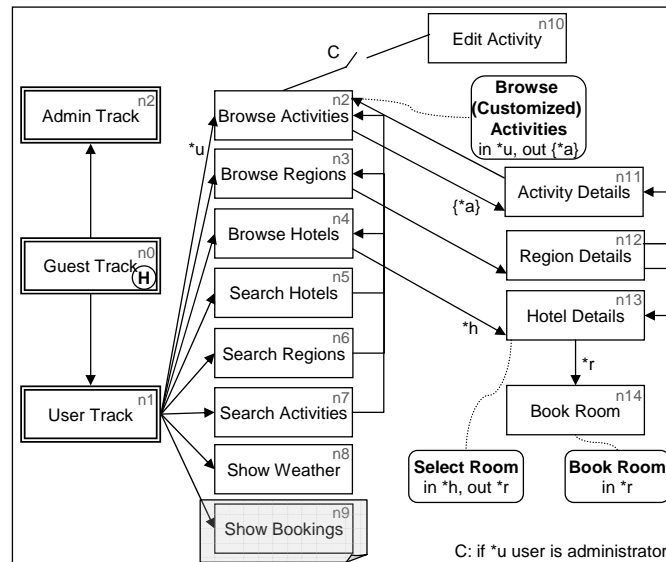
n10
Edit Activity

C

n2
Admin Track

n2
Browse Activities

Browse (Customized) Activities
in *u, out {*a}

*u

n3
Browse Regions

n11
Activity Details

{*a}

n4
Browse Hotels

n12
Region Details

n0
Guest Track
H

n5
Search Hotels

n13
Hotel Details

n6
Search Regions

*h

*r

n1
User Track

n7
Search Activities

n14
Book Room

n8
Show Weather

Select Room
in *h, out *r

Book Room
in *r

n9
Show Bookings

C: if *u user is administrator